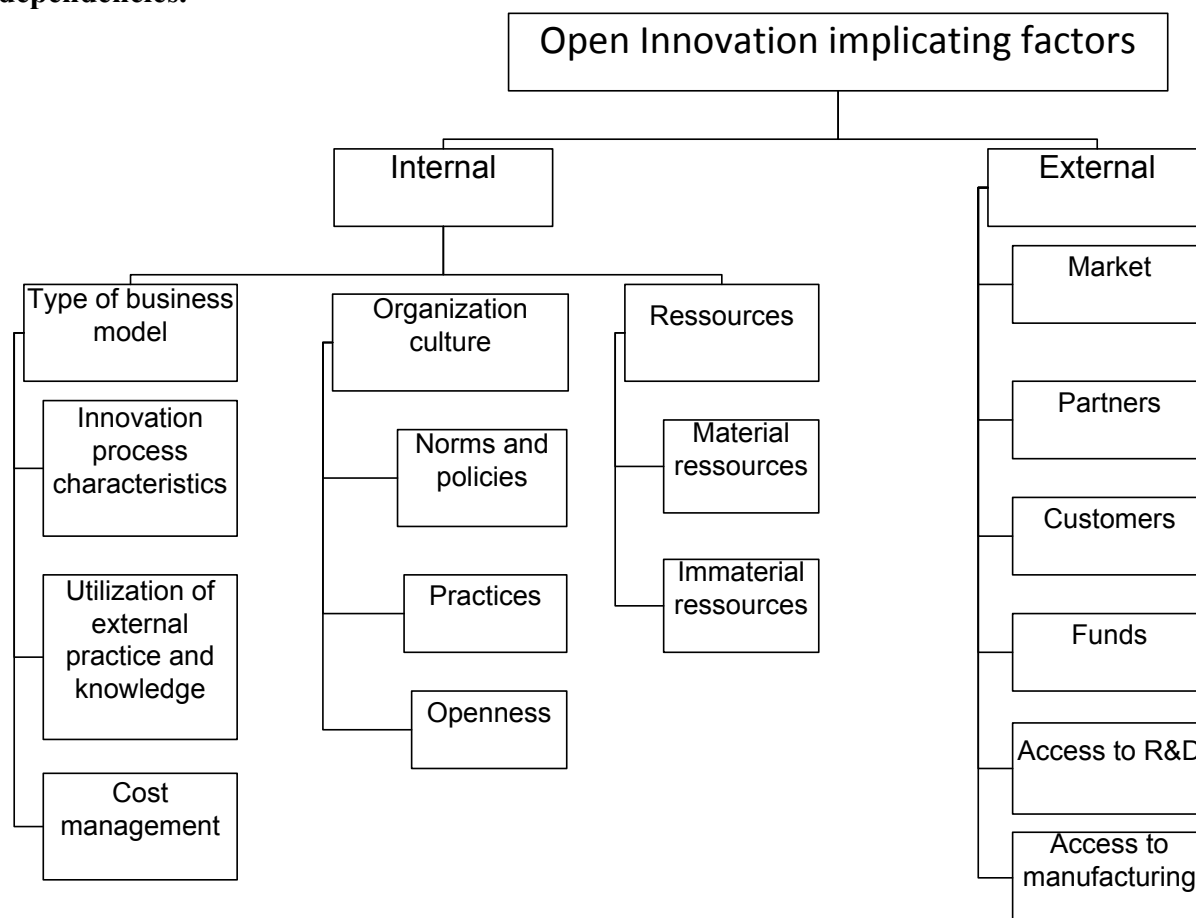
dependencies.

Open Innovation implicating factors

Internal

Type of business model

Innovation process characteristics

Utilization of external practice and knowledge

Cost management

Organization culture

Norms and policies

Practices

Openness

Ressources

Material ressources

Immaterial ressources

External

Market

Partners

Customers

Funds

Access to R&D

Access to manufacturing